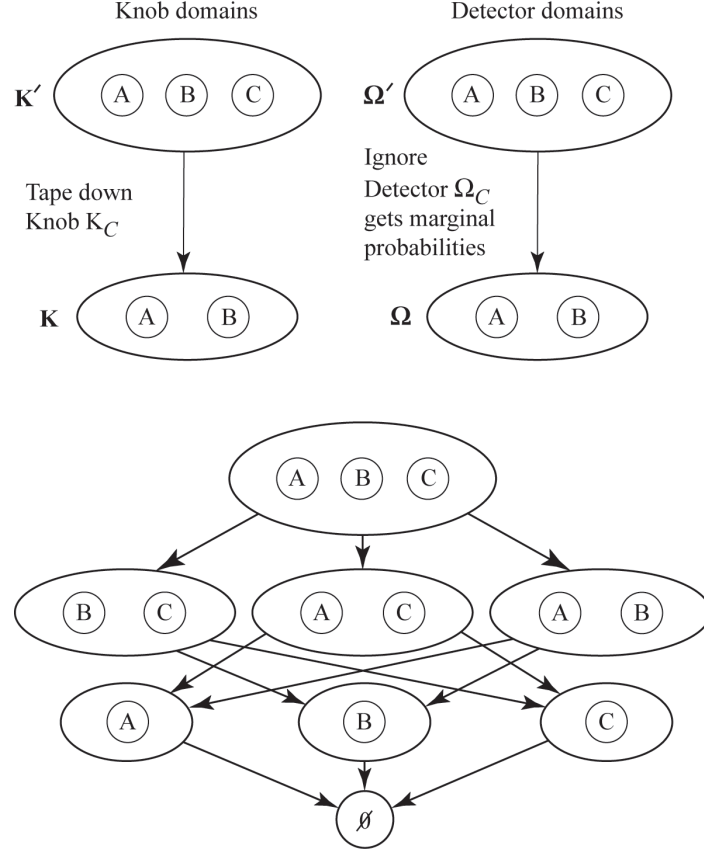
Knob domains

Detector domains

$\mathbf{K'}$ A B C

$\mathbf{\Omega'}$ A B C

Tape down Knob $K_C$

Ignore Detector $\Omega_C$ gets marginal probabilities

$\mathbf{K}$ A B

$\mathbf{\Omega}$ A B

A B C

B C

A C

A B

A

B

C

$\emptyset$